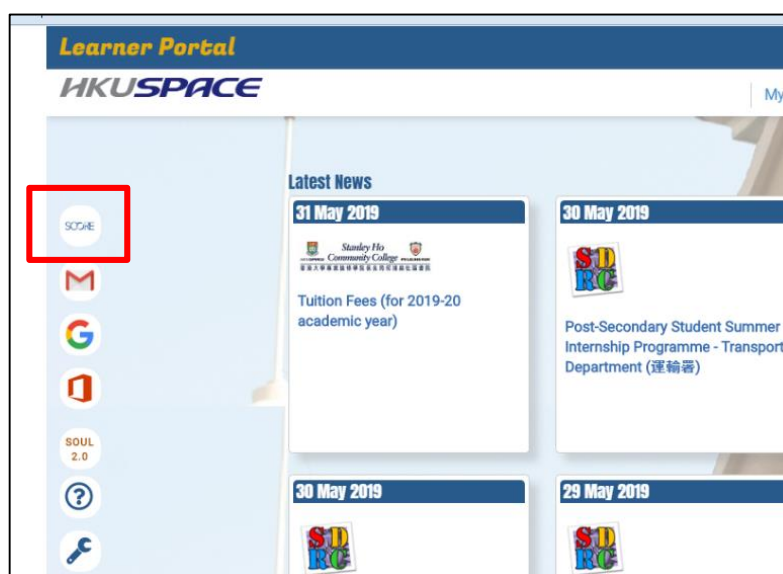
Learner Portal

HKUSPACE

My

SOCHE

SOUL 2.0

Latest News

31 May 2019

Stanley Ho Community College

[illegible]

Tuition Fees (for 2019-20 academic year)

30 May 2019

SDRC

Post-Secondary Student Summer Internship Programme - Transport Department (運輸署)

30 May 2019

SDRC

29 May 2019

SDRC